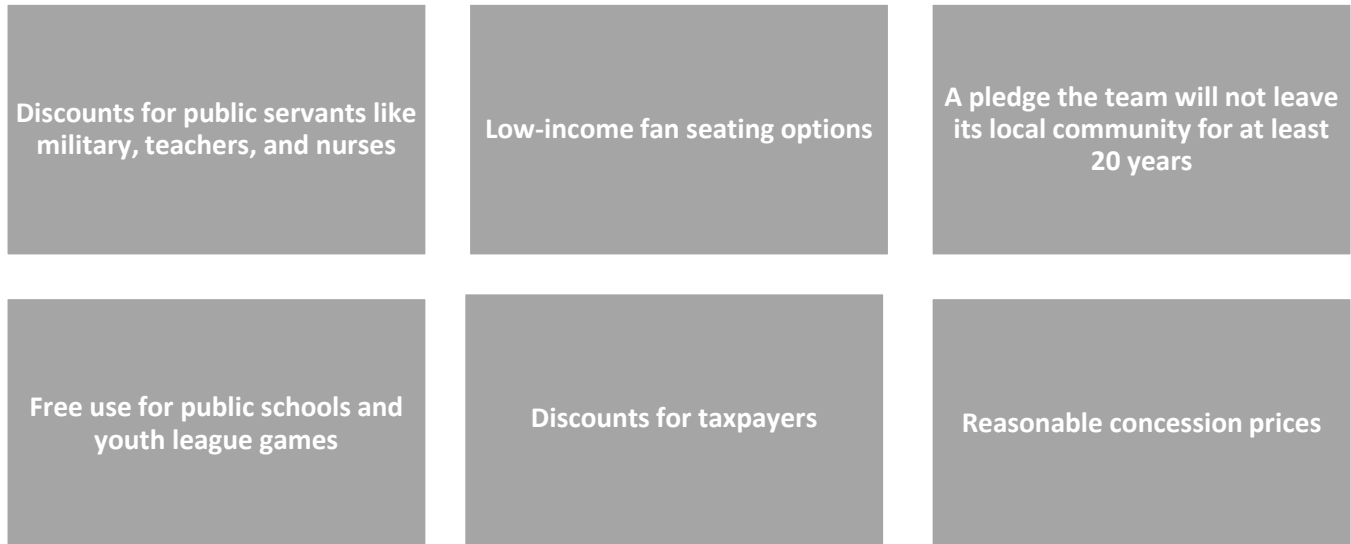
Discounts for public servants like military, teachers, and nurses

Low-income fan seating options

A pledge the team will not leave its local community for at least 20 years

Free use for public schools and youth league games

Discounts for taxpayers

Reasonable concession prices